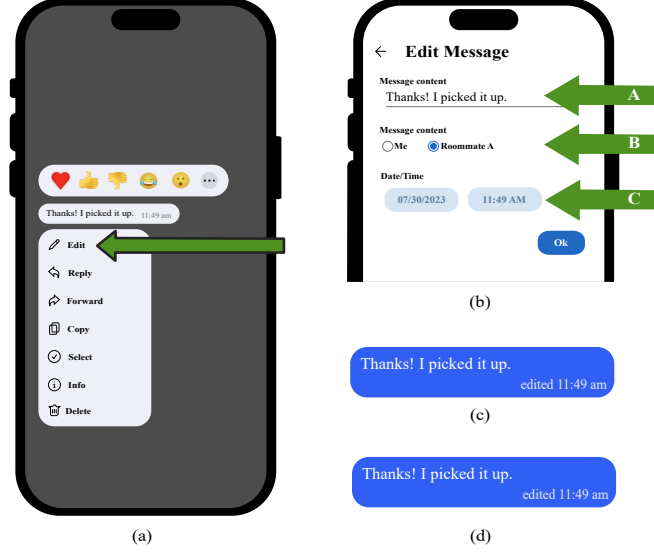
Thanks! I picked it up. 11:49 am

Edit

Reply

Forward

Copy

Select

Info

Delete

(a)

Edit Message

Message content

Thanks! I picked it up.

A

Message content

Me

Roommate A

B

Date/Time

07/30/2023

11:49 AM

C

Ok

(b)

Thanks! I picked it up.

edited 11:49 am

(c)

Thanks! I picked it up.

edited 11:49 am

(d)